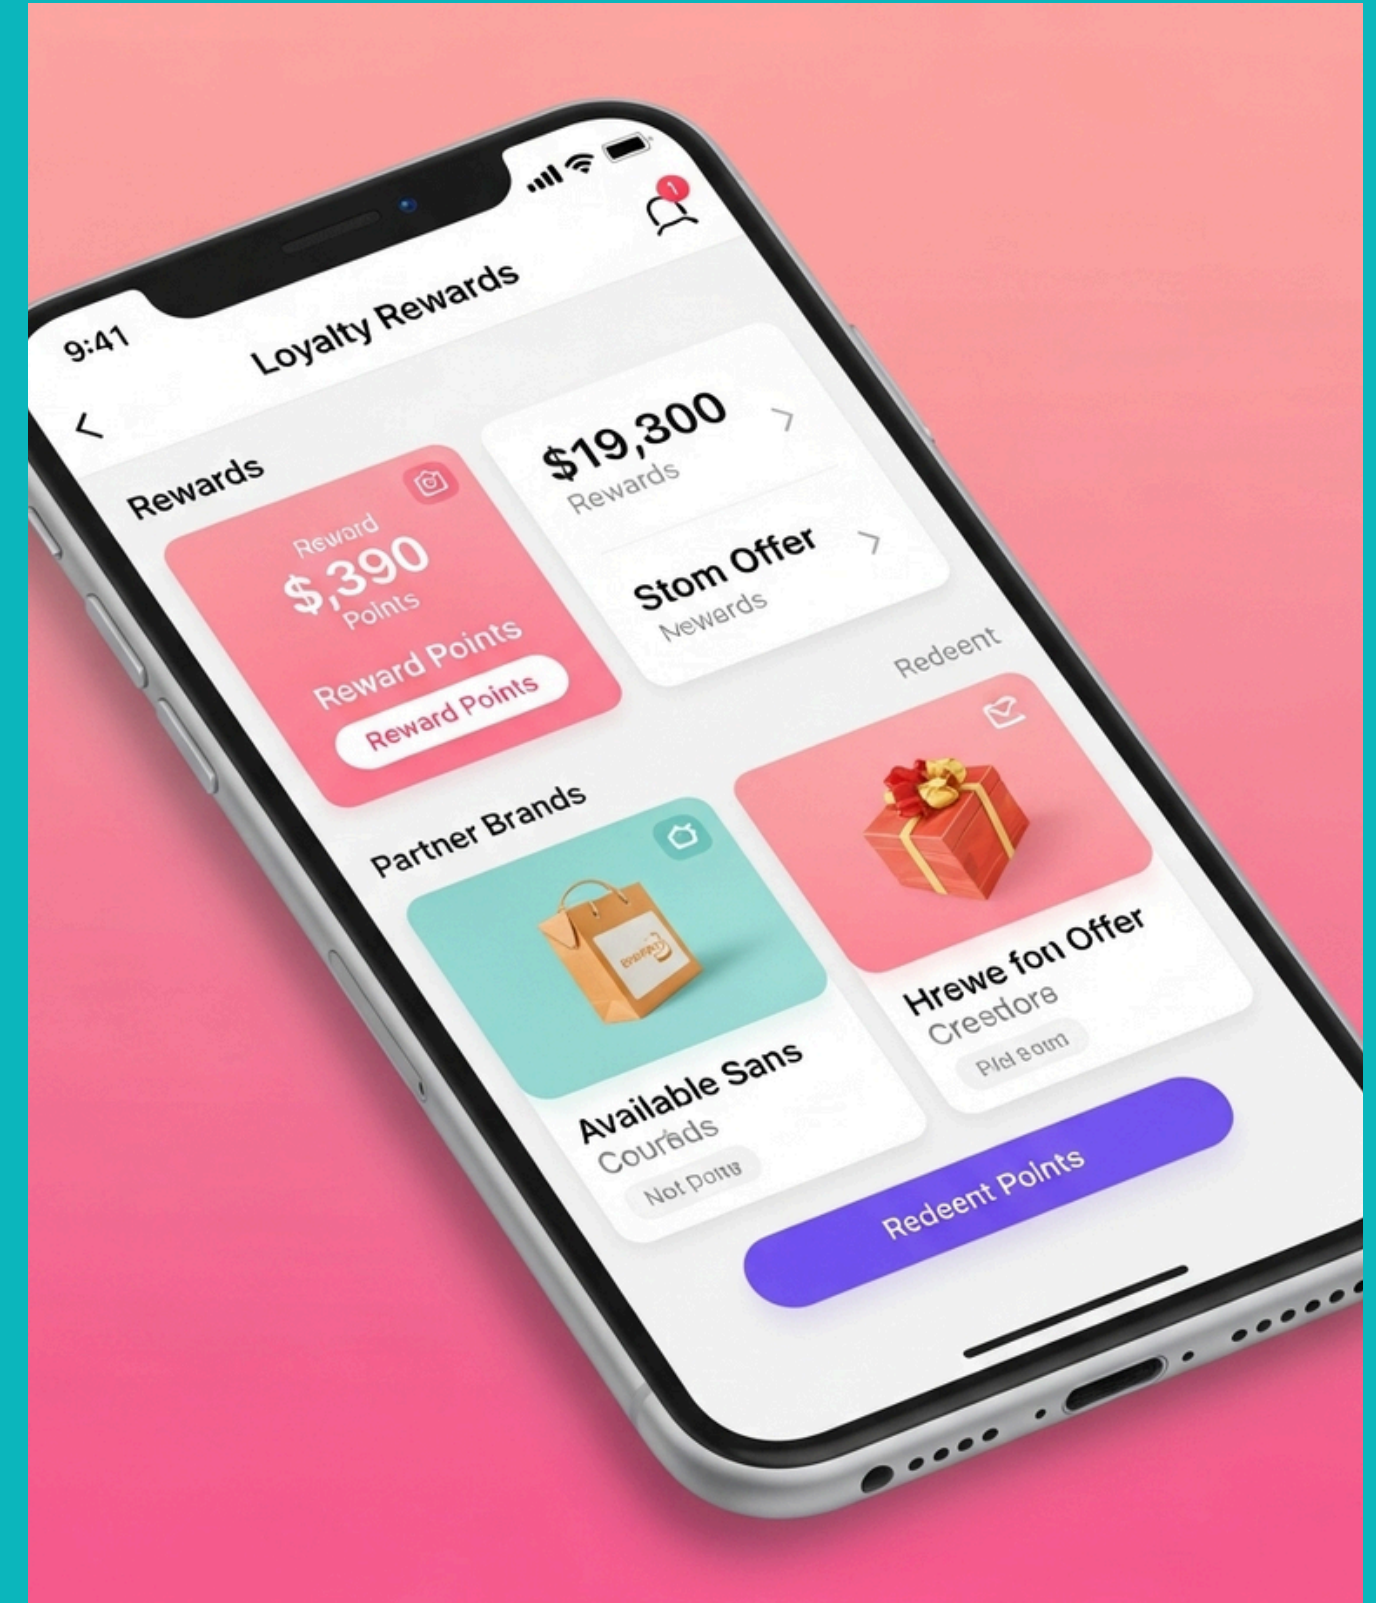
9:41

Loyalty Rewards

1

<

Rewards

Reward
$,390
Points

Reward Points

Reward Points

$19,300
Rewards

>

Stom Offer
Newerds

>

Redeent

Partner Brands

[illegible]

Available Sans
Courads
Not Poing

Hrewe fon Offer
Crestlore
Pid Boun

Redeent Points